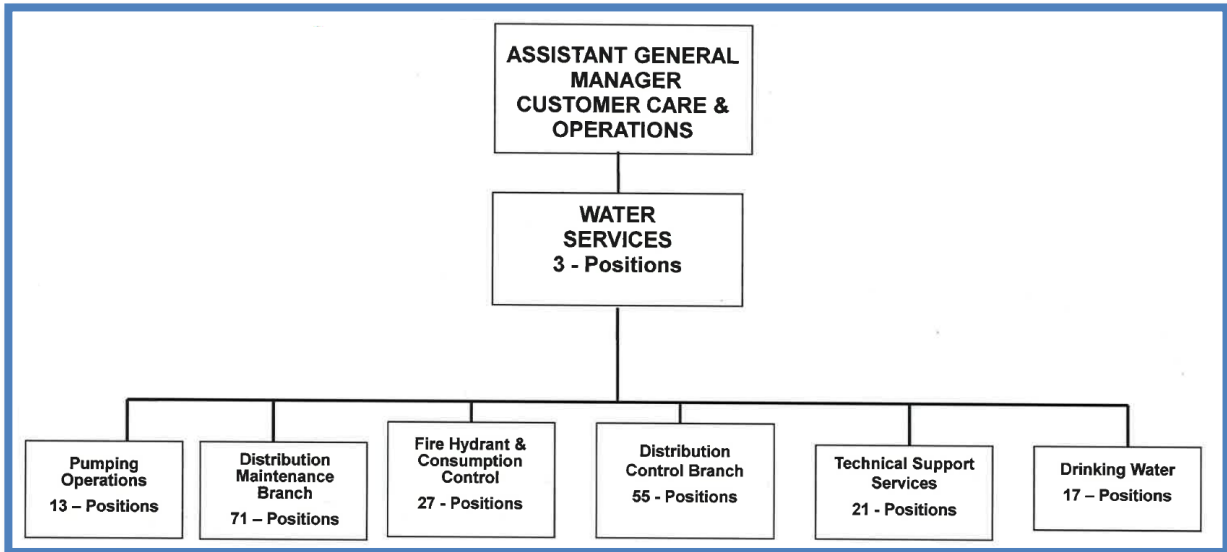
ASSISTANT GENERAL MANAGER CUSTOMER CARE & OPERATIONS

WATER SERVICES
3 - Positions

Pumping Operations
13 – Positions

Distribution Maintenance Branch
71 – Positions

Fire Hydrant & Consumption Control
27 - Positions

Distribution Control Branch
55 - Positions

Technical Support Services
21 - Positions

Drinking Water
17 – Positions